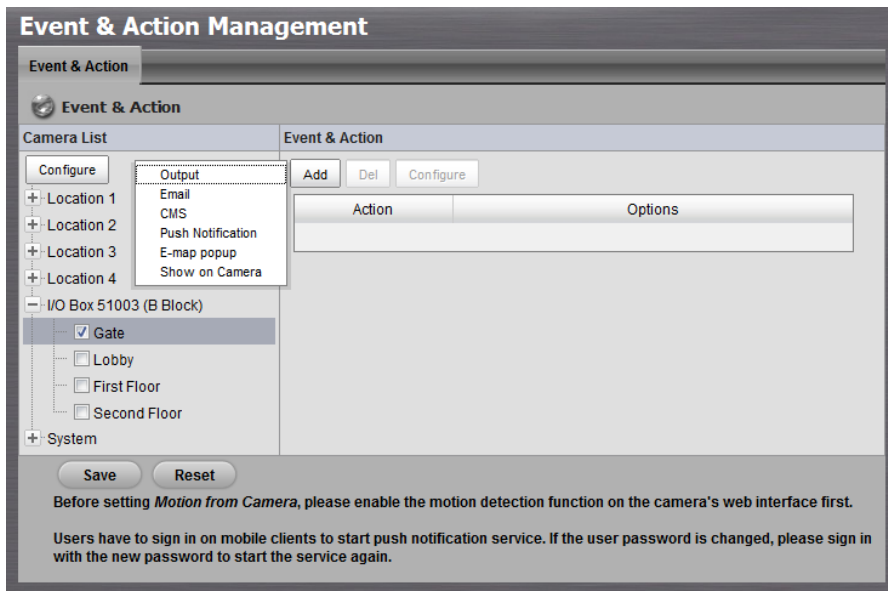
Event & Action Management

Event & Action

Event & Action

Camera List

Configure

Output
Email
CMS
Push Notification
E-map popup
Show on Camera

Location 1
Location 2
Location 3
Location 4
I/O Box 51003 (B Block)
Gate
Lobby
First Floor
Second Floor
System

Event & Action

Add Del Configure

| Action | Options |
|---|---|
| | |

Save Reset

Before setting *Motion from Camera*, please enable the motion detection function on the camera's web interface first.

Users have to sign in on mobile clients to start push notification service. If the user password is changed, please sign in with the new password to start the service again.